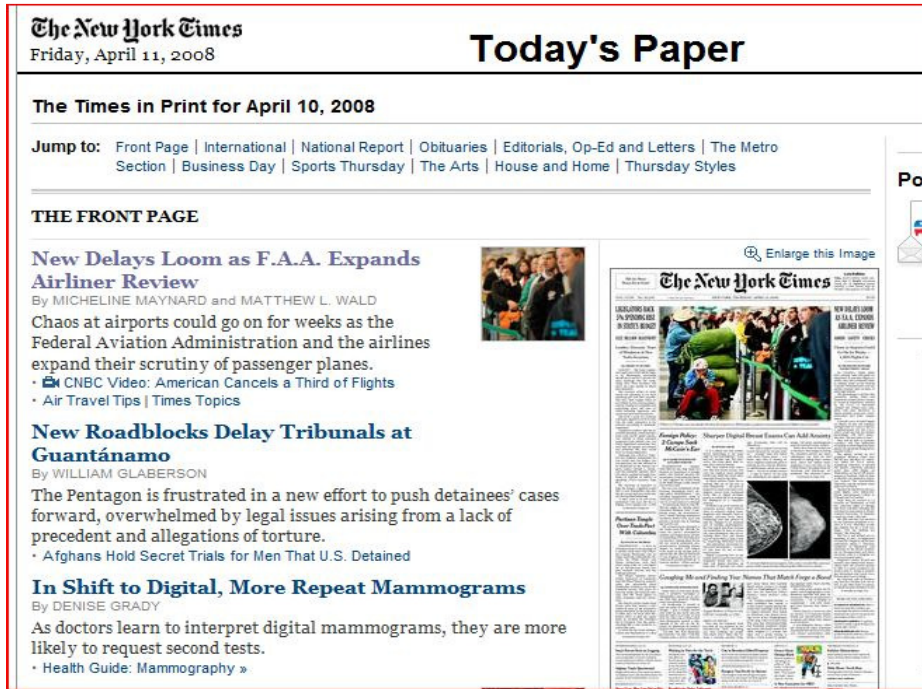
The New York Times
Friday, April 11, 2008

Today's Paper

The Times in Print for April 10, 2008

Jump to: Front Page | International | National Report | Obituaries | Editorials, Op-Ed and Letters | The Metro Section | Business Day | Sports Thursday | The Arts | House and Home | Thursday Styles

Po

THE FRONT PAGE

Enlarge this Image

New Delays Loom as F.A.A. Expands Airliner Review
By MICHELINE MAYNARD and MATTHEW L. WALD
Chaos at airports could go on for weeks as the Federal Aviation Administration and the airlines expand their scrutiny of passenger planes.
· CNBC Video: American Cancels a Third of Flights
· Air Travel Tips | Times Topics

New Roadblocks Delay Tribunals at Guantánamo
By WILLIAM GLABERSON
The Pentagon is frustrated in a new effort to push detainees' cases forward, overwhelmed by legal issues arising from a lack of precedent and allegations of torture.
· Afghans Hold Secret Trials for Men That U.S. Detained

In Shift to Digital, More Repeat Mammograms
By DENISE GRADY
As doctors learn to interpret digital mammograms, they are more likely to request second tests.
· Health Guide: Mammography »

The New York Times
Sharper Digital Breast Exams Can Add Anxiety
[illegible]